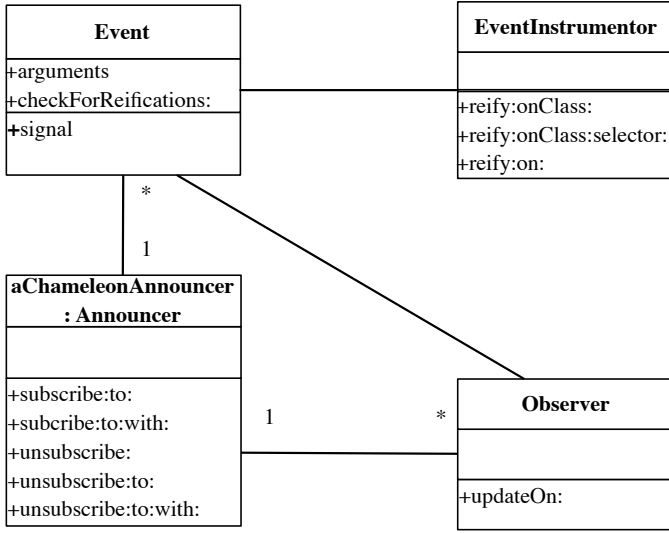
Event

+arguments
+checkForReifications:

+signal

EventInstrumentor

+reify:onClass:
+reify:onClass:selector:
+reify:on:

*

1

aChameleonAnnouncer : Announcer

+subscribe:to:
+subcribe:to:with:
+unsubscribe:
+unsubscribe:to:
+unsubscribe:to:with:

1

*

Observer

+updateOn: